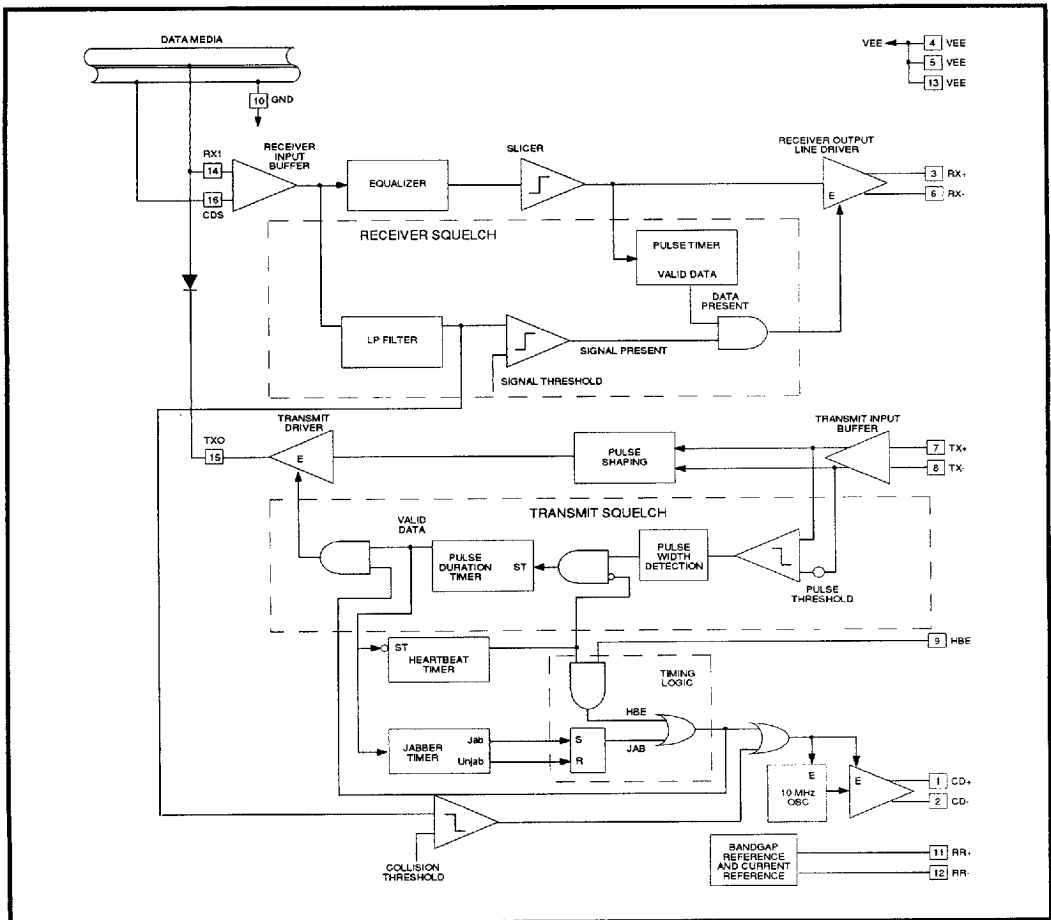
DATA MEDIA

10 GND

VEE

4 VEE

5 VEE

13 VEE

RX1

14

16

CDS

RECEIVER INPUT BUFFER

EQUALIZER

SLICER

RECEIVER OUTPUT LINE DRIVER

E

3 RX+

6 RX-

RECEIVER SQUELCH

PULSE TIMER

VALID DATA

DATA PRESENT

LP FILTER

SIGNAL PRESENT

SIGNAL THRESHOLD

TRANSMIT DRIVER

TXO

15

E

PULSE SHAPING

TRANSMIT INPUT BUFFER

7 TX+

8 TX-

TRANSMIT SQUELCH

VALID DATA

PULSE DURATION TIMER

ST

PULSE WIDTH DETECTION

PULSE THRESHOLD

ST

HEARTBEAT TIMER

TIMING LOGIC

9 HBE

HBE

JABBER TIMER

Jab

Unjab

S

R

JAB

E

10 MHz OSC

E

1 CD+

2 CD-

COLLISION THRESHOLD

BANDGAP REFERENCE AND CURRENT REFERENCE

11 RR+

12 RR-